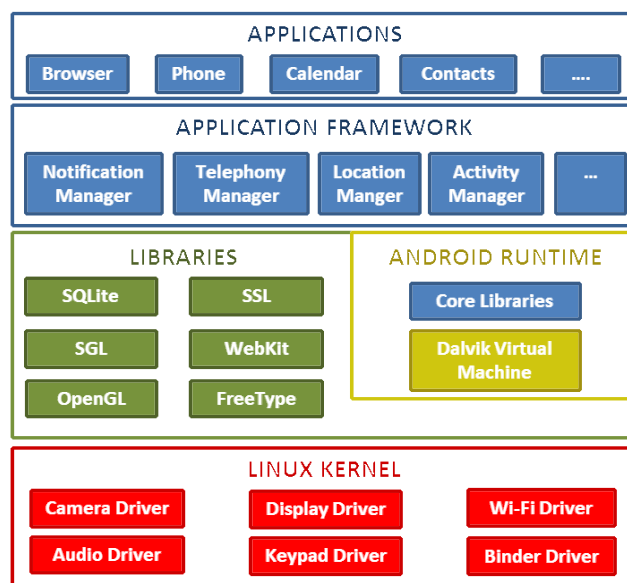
APPLICATIONS

Browser
Phone
Calendar
Contacts
....

APPLICATION FRAMEWORK

Notification Manager
Telephony Manager
Location Manger
Activity Manager
...

LIBRARIES

SQLite
SSL
SGL
WebKit
OpenGL
FreeType

ANDROID RUNTIME

Core Libraries
Dalvik Virtual Machine

LINUX KERNEL

Camera Driver
Display Driver
Wi-Fi Driver
Audio Driver
Keypad Driver
Binder Driver